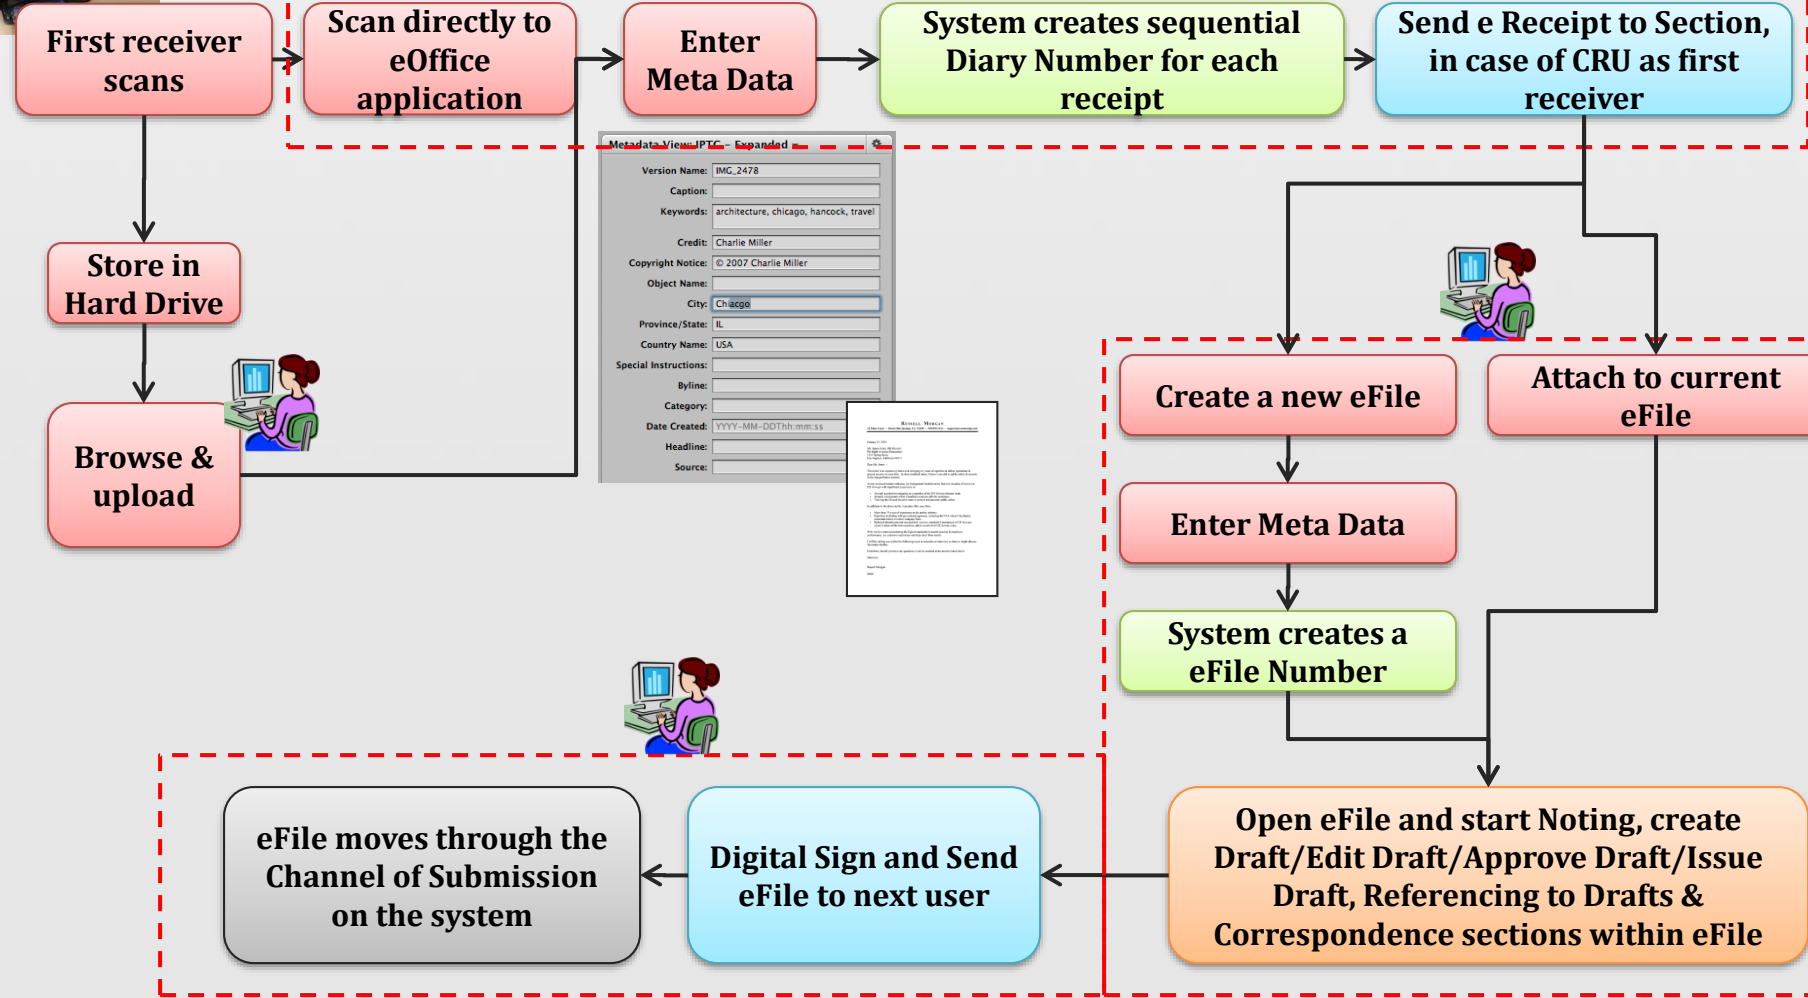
First receiver scans

Scan directly to eOffice application

Enter Meta Data

System creates sequential Diary Number for each receipt

Send e Receipt to Section, in case of CRU as first receiver

Store in Hard Drive

Browse & upload

Metadata View: IPTC – Expanded

| | |
|---|---|
| Version Name: | IMG_2478 |
| Caption: | |
| Keywords: | architecture, chicago, hancock, travel |
| Credit: | Charlie Miller |
| Copyright Notice: | © 2007 Charlie Miller |
| Object Name: | |
| City: | Chicago |
| Province/State: | IL |
| Country Name: | USA |
| Special Instructions: | |
| Byline: | |
| Category: | |
| Date Created: | YYYY-MM-DDThh:mm:ss |
| Headline: | |
| Source: | |

Create a new eFile

Attach to current eFile

Enter Meta Data

System creates a eFile Number

Open eFile and start Noting, create Draft/Edit Draft/Approve Draft/Issue Draft, Referencing to Drafts & Correspondence sections within eFile

Digital Sign and Send eFile to next user

eFile moves through the Channel of Submission on the system